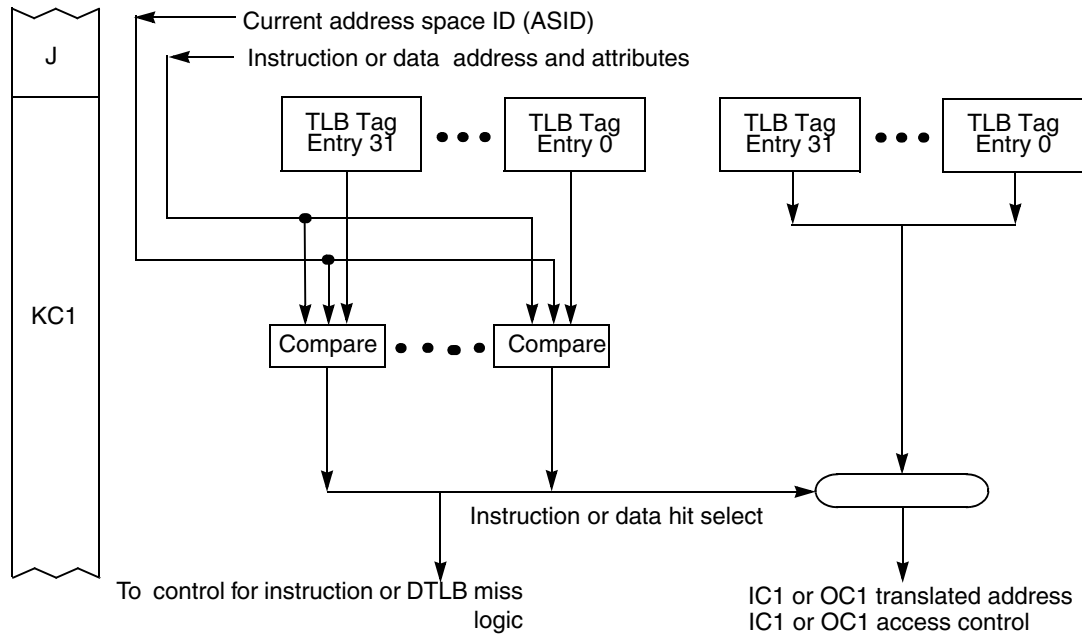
J

KC1

Current address space ID (ASID)

Instruction or data address and attributes

TLB Tag Entry 31

TLB Tag Entry 0

TLB Tag Entry 31

TLB Tag Entry 0

Compare

Compare

Instruction or data hit select

To control for instruction or DTLB miss logic

IC1 or OC1 translated address
IC1 or OC1 access control